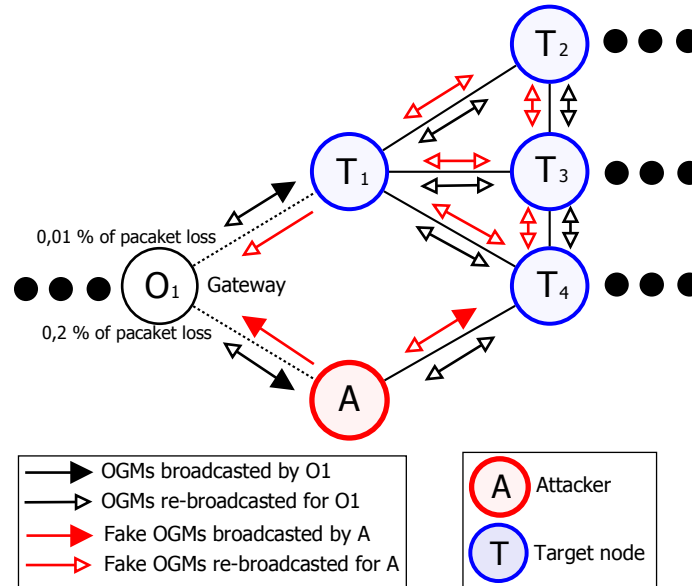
$T_2$

$T_1$

$T_3$

0,01 % of pacaket loss

$O_1$

Gateway

$T_4$

0,2 % of pacaket loss

A

OGMs broadcasted by O1
OGMs re-broadcasted for O1
Fake OGMs broadcasted by A
Fake OGMs re-broadcasted for A

A Attacker

T Target node